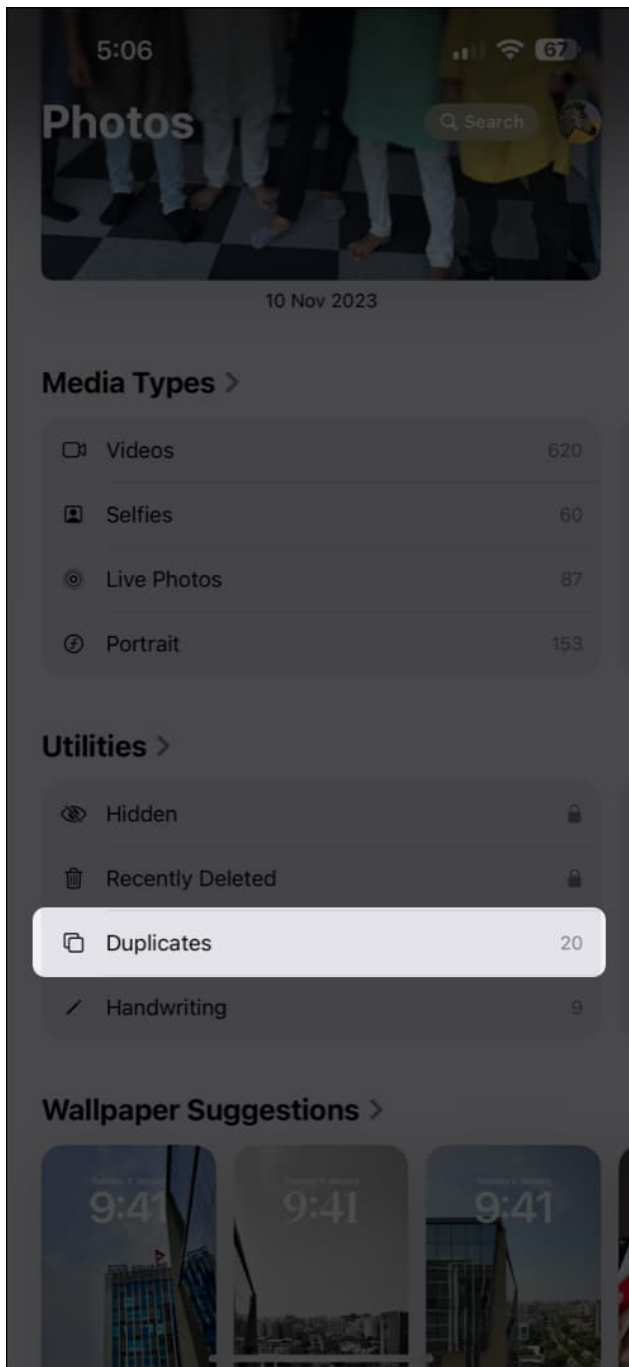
5:06

67

Photos

Search

10 Nov 2023

Media Types >

Videos 620

Selfies 60

Live Photos 87

Portrait 153

Utilities >

Hidden

Recently Deleted

Duplicates 20

Handwriting 9

Wallpaper Suggestions >

9:41

9:41

9:41